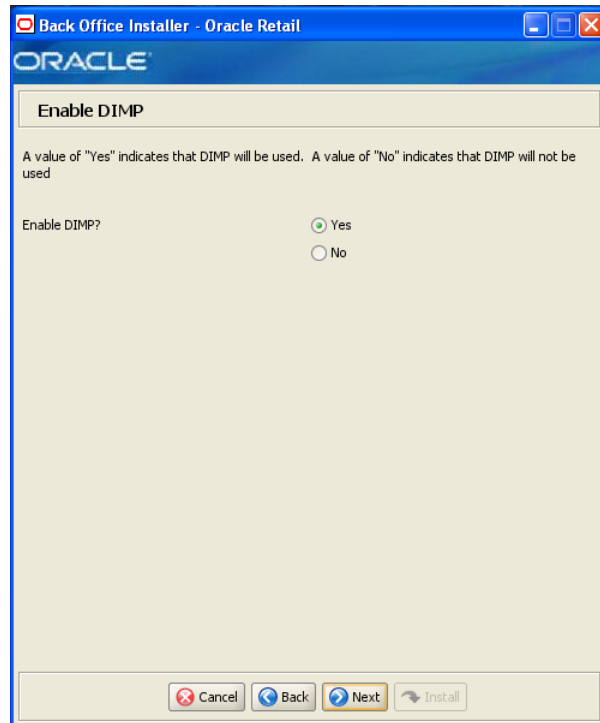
Back Office Installer - Oracle Retail

ORACLE

Enable DIMP

A value of "Yes" indicates that DIMP will be used. A value of "No" indicates that DIMP will not be used

Enable DIMP?

Yes

No

Cancel Back Next Install